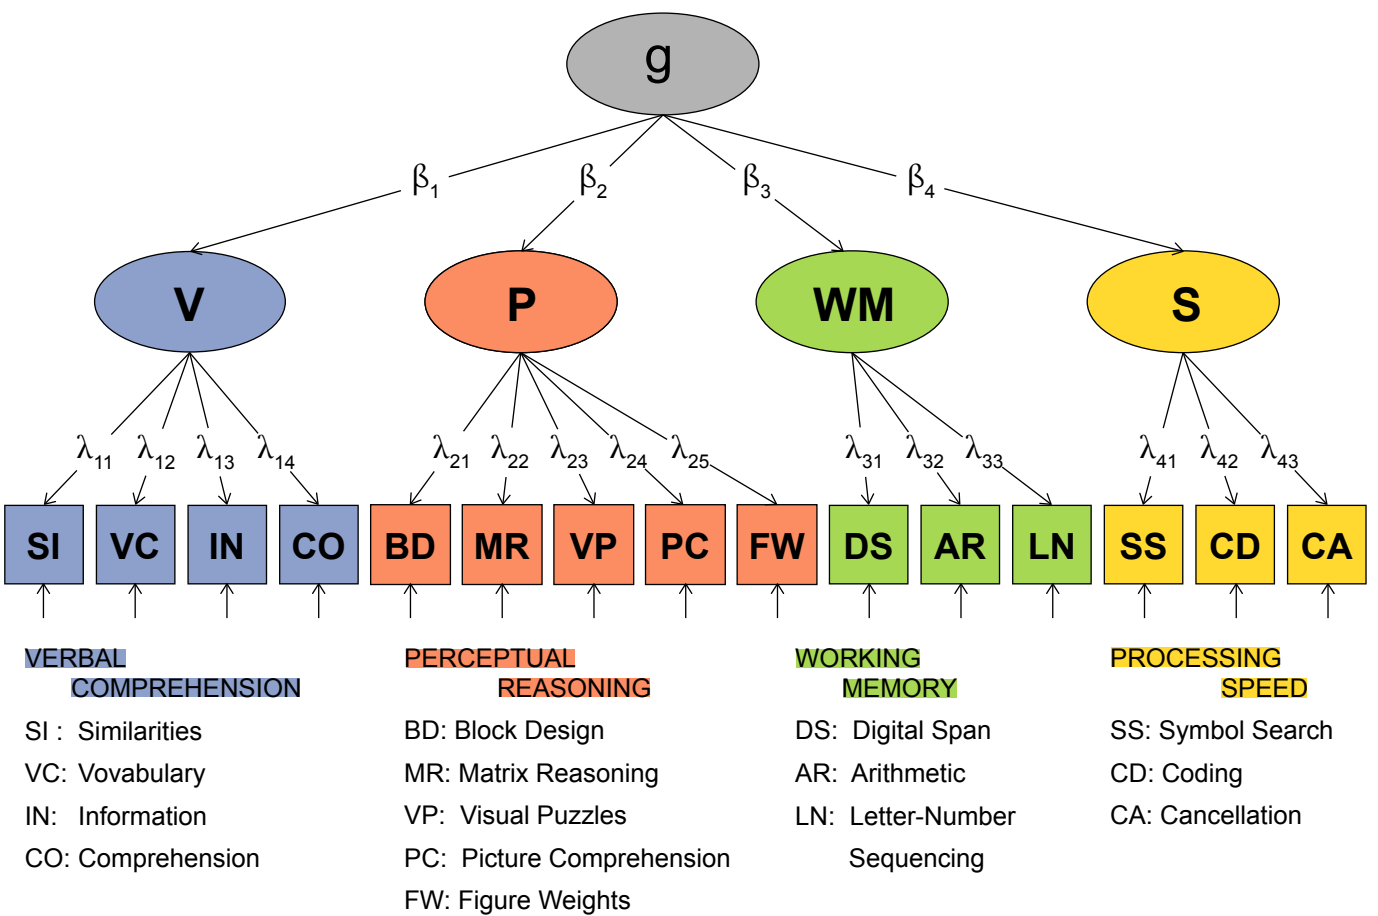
g

$\beta_1$ $\beta_2$ $\beta_3$ $\beta_4$

V P WM S

$\lambda_{11}$ $\lambda_{12}$ $\lambda_{13}$ $\lambda_{14}$ $\lambda_{21}$ $\lambda_{22}$ $\lambda_{23}$ $\lambda_{24}$ $\lambda_{25}$ $\lambda_{31}$ $\lambda_{32}$ $\lambda_{33}$ $\lambda_{41}$ $\lambda_{42}$ $\lambda_{43}$

SI VC IN CO BD MR VP PC FW DS AR LN SS CD CA

VERBAL COMPREHENSION

SI : Similarities
VC: Vovabulary
IN: Information
CO: Comprehension

PERCEPTUAL REASONING

BD: Block Design
MR: Matrix Reasoning
VP: Visual Puzzles
PC: Picture Comprehension
FW: Figure Weights

WORKING MEMORY

DS: Digital Span
AR: Arithmetic
LN: Letter-Number Sequencing

PROCESSING SPEED

SS: Symbol Search
CD: Coding
CA: Cancellation